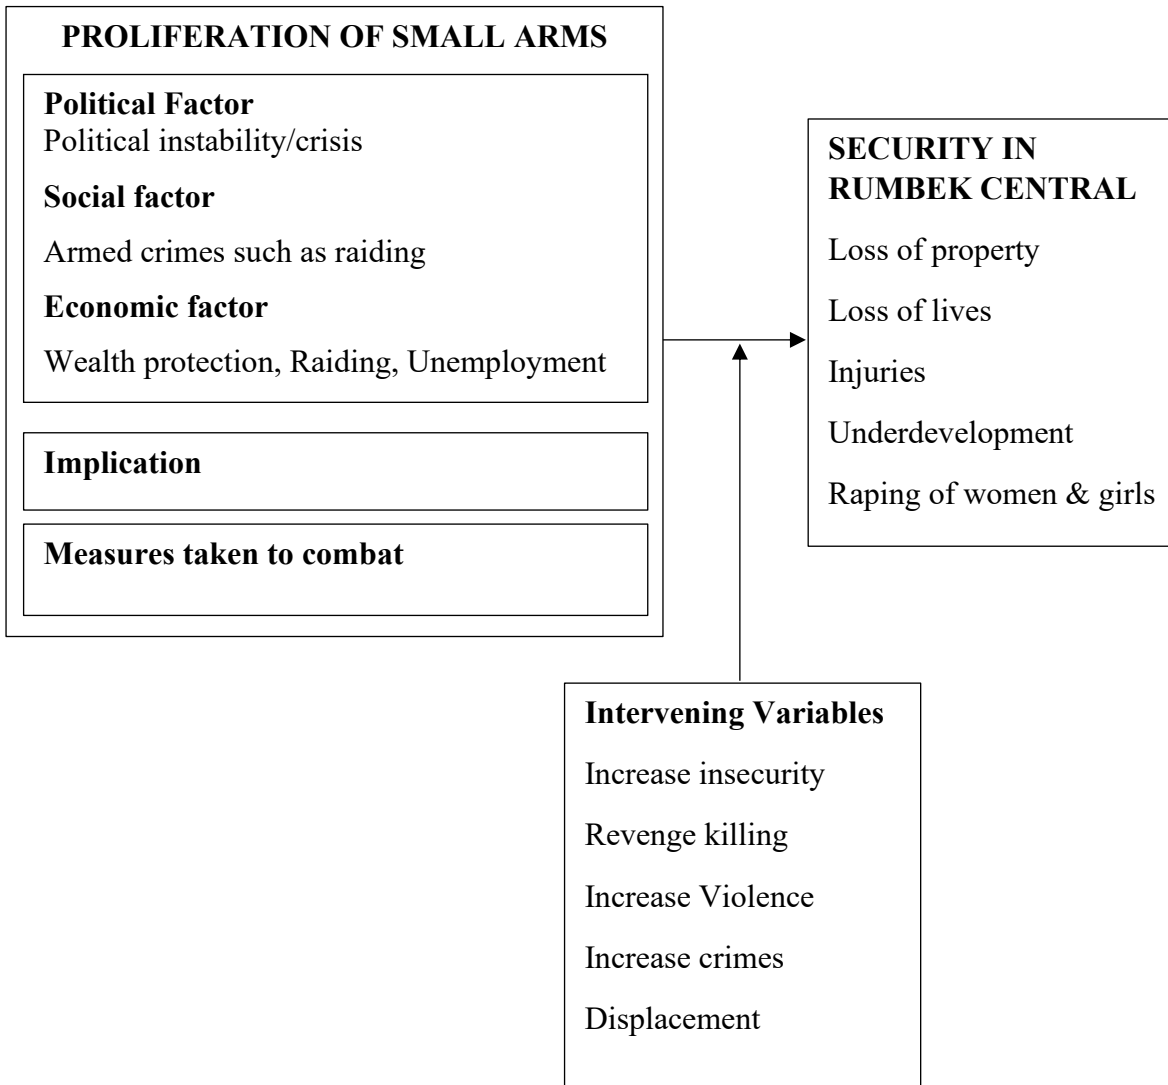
PROLIFERATION OF SMALL ARMS

Political Factor
Political instability/crisis

Social factor

Armed crimes such as raiding

Economic factor

Wealth protection, Raiding, Unemployment

Implication

Measures taken to combat

SECURITY IN RUMBEK CENTRAL

Loss of property

Loss of lives

Injuries

Underdevelopment

Raping of women & girls

Intervening Variables

Increase insecurity

Revenge killing

Increase Violence

Increase crimes

Displacement